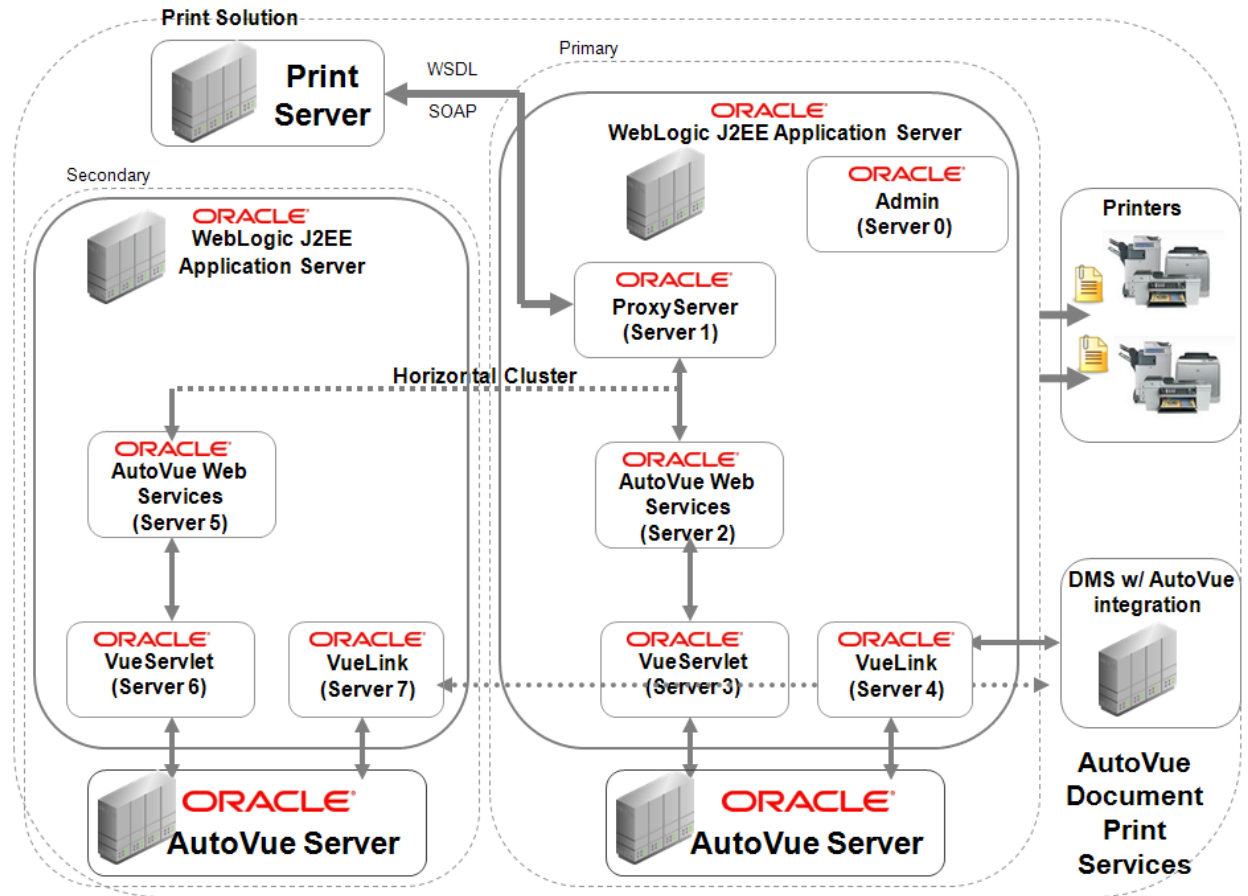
Print Solution

Print Server

WSDL

SOAP

Primary

ORACLE
WebLogic J2EE Application Server

ORACLE
Admin
(Server 0)

Secondary

ORACLE
WebLogic J2EE Application Server

ORACLE
ProxyServer
(Server 1)

Printers

Horizontal Cluster

ORACLE
AutoVue Web Services
(Server 5)

ORACLE
AutoVue Web Services
(Server 2)

ORACLE
VueServlet
(Server 6)

ORACLE
VueLink
(Server 7)

ORACLE
VueServlet
(Server 3)

ORACLE
VueLink
(Server 4)

DMS w/ AutoVue integration

ORACLE
AutoVue Server

ORACLE
AutoVue Server

AutoVue Document Print Services